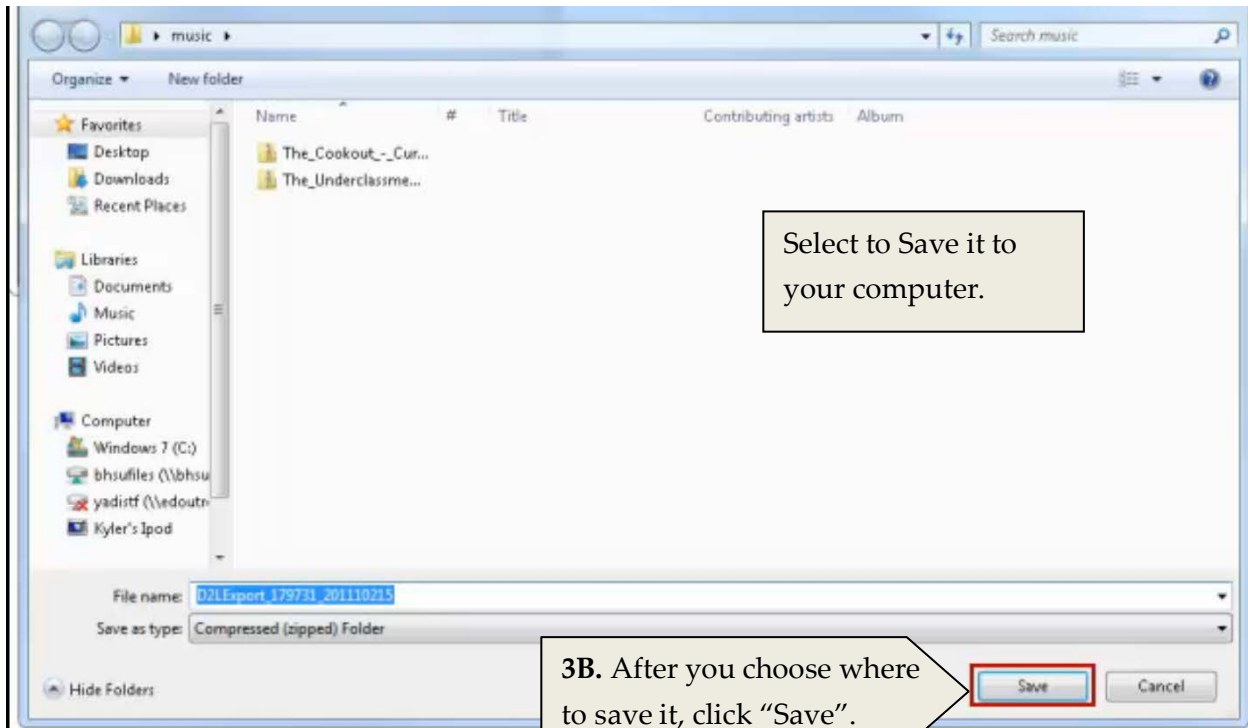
music ▸

Search music

Organize ▾ New folder

Favorites
Desktop
Downloads
Recent Places

Libraries
Documents
Music
Pictures
Videos

Computer
Windows 7 (C:)
bhsufiles (\\bhsu
yadistf (\\edoutr
Kyler's Ipod

| Name | # | Title | Contributing artists | Album |
|---|---|---|---|---|
| The_Cookout_-_Cur... | | | | |
| The_Underclassme... | | | | |

Select to Save it to your computer.

File name: D2LExport_179731_201110215

Save as type: Compressed (zipped) Folder

Hide Folders

**3B.** After you choose where to save it, click "Save".

Save

Cancel